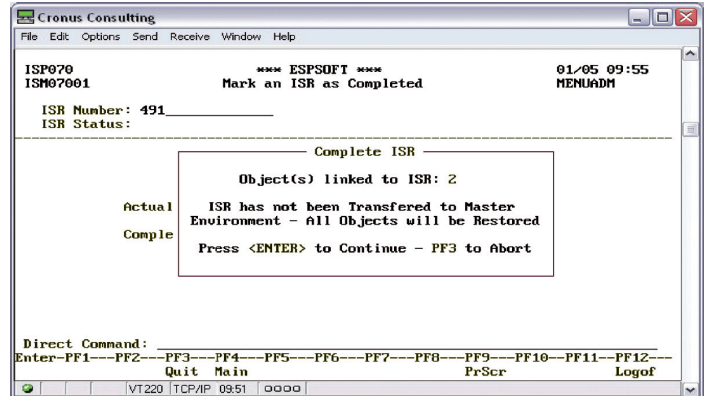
Cronus Consulting

File Edit Options Send Receive Window Help

ISP070 *** ESPSOFT *** 01/05 09:55
ISM07001 Mark an ISR as Completed MENUADM

ISR Number: 491
ISR Status:

Complete ISR

Object(s) linked to ISR: 2

Actual ISR has not been Transfered to Master Environment - All Objects will be Restored

Comple Press <ENTER> to Continue - PF3 to Abort

Direct Command:
Enter-PF1---PF2---PF3---PF4---PF5---PF6---PF7---PF8---PF9---PF10--PF11---PF12---
Quit Main PrScr Logof

VT220 TCP/IP 09:51 0000